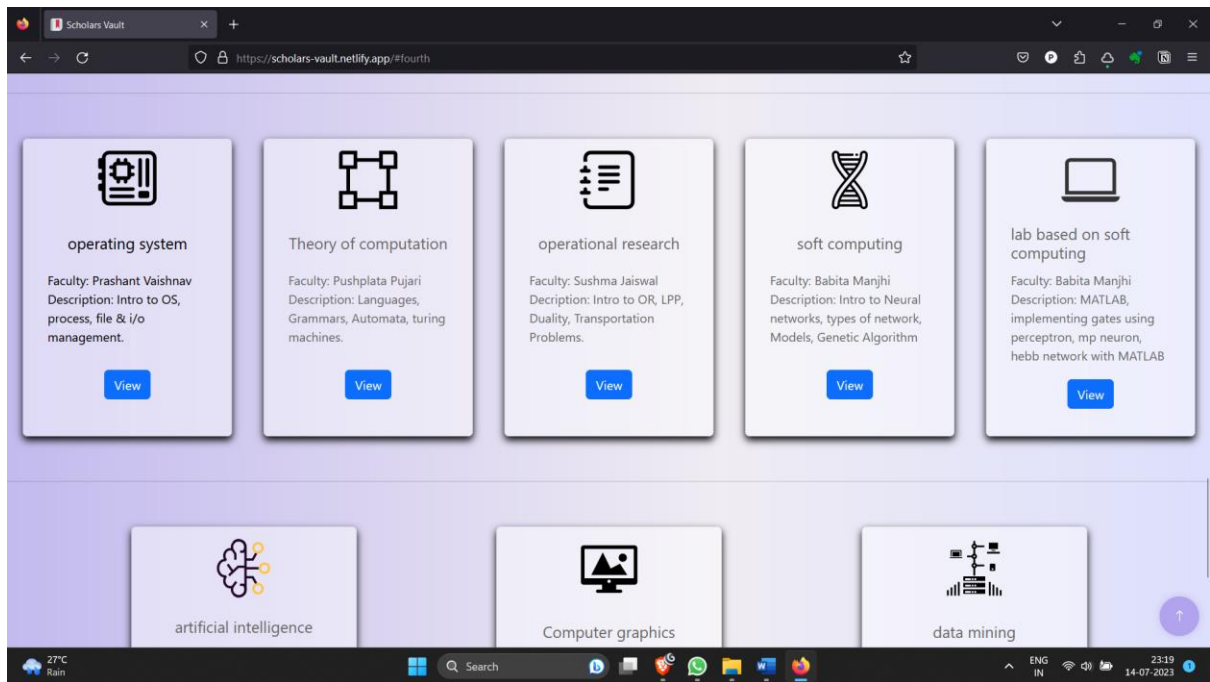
Scholars Vault

https://scholars-vault.netlify.app/#fourth

operating system

Faculty: Prashant Vaishnav
Description: Intro to OS, process, file & i/o management.

View

Theory of computation

Faculty: Pushplata Pujari
Description: Languages, Grammars, Automata, turing machines.

View

operational research

Faculty: Sushma Jaiswal
Decription: Intro to OR, LPP, Duality, Transportation Problems.

View

soft computing

Faculty: Babita Manjhi
Description: Intro to Neural networks, types of network, Models, Genetic Algorithm

View

lab based on soft computing

Faculty: Babita Manjhi
Description: MATLAB, implementing gates using perceptron, mp neuron, hebb network with MATLAB

View

artificial intelligence

Computer graphics

data mining

27°C
Rain

Search

ENG
IN

23:19
14-07-2023